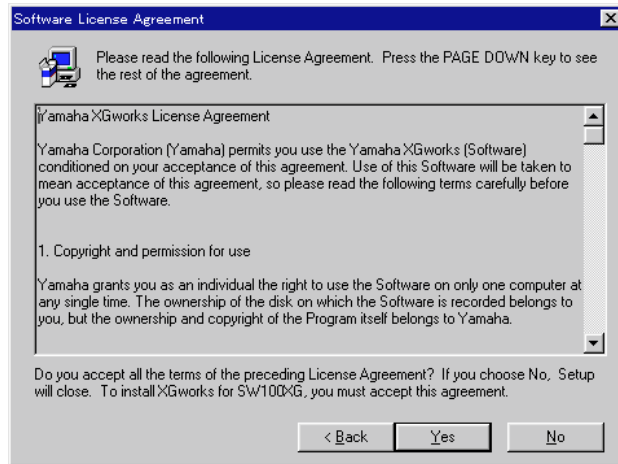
Software License Agreement

Please read the following License Agreement. Press the PAGE DOWN key to see the rest of the agreement.

¡Yamaha XGworks License Agreement

Yamaha Corporation (Yamaha) permits you use the Yamaha XGworks (Software) conditioned on your acceptance of this agreement. Use of this Software will be taken to mean acceptance of this agreement, so please read the following terms carefully before you use the Software.

1. Copyright and permission for use

Yamaha grants you as an individual the right to use the Software on only one computer at any single time. The ownership of the disk on which the Software is recorded belongs to you, but the ownership and copyright of the Program itself belongs to Yamaha.

Do you accept all the terms of the preceding License Agreement? If you choose No, Setup will close. To install XGworks for SW1000XG, you must accept this agreement.

< Back

Yes

No